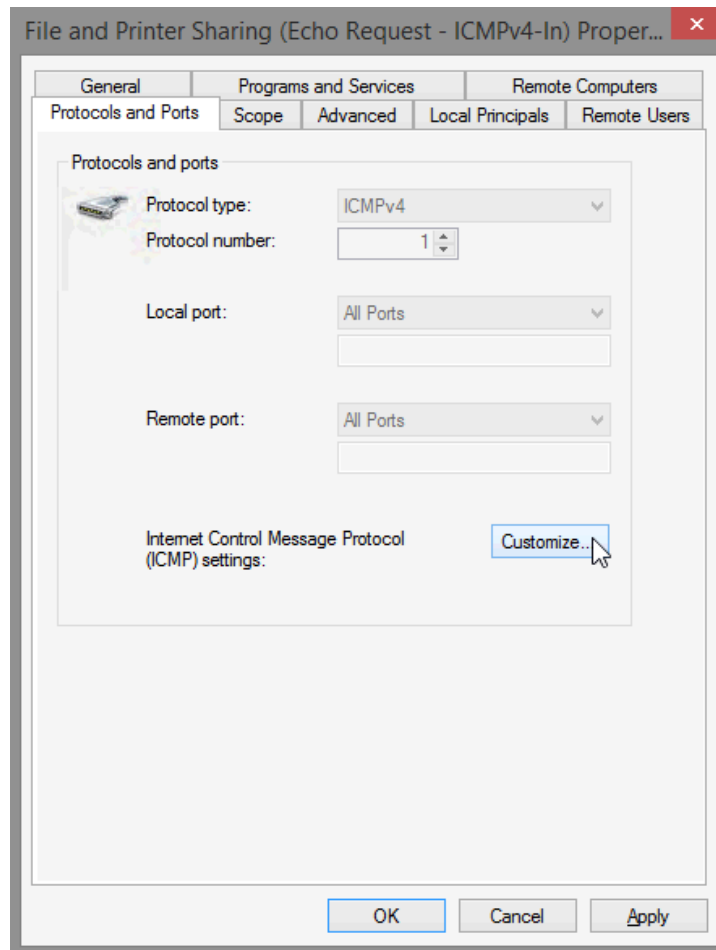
File and Printer Sharing (Echo Request - ICMPv4-In) Proper...

General
Programs and Services
Remote Computers
Protocols and Ports
Scope
Advanced
Local Principals
Remote Users

Protocols and ports

Protocol type: ICMPv4
Protocol number: 1

Local port: All Ports

Remote port: All Ports

Internet Control Message Protocol (ICMP) settings:
Customize...

OK
Cancel
Apply